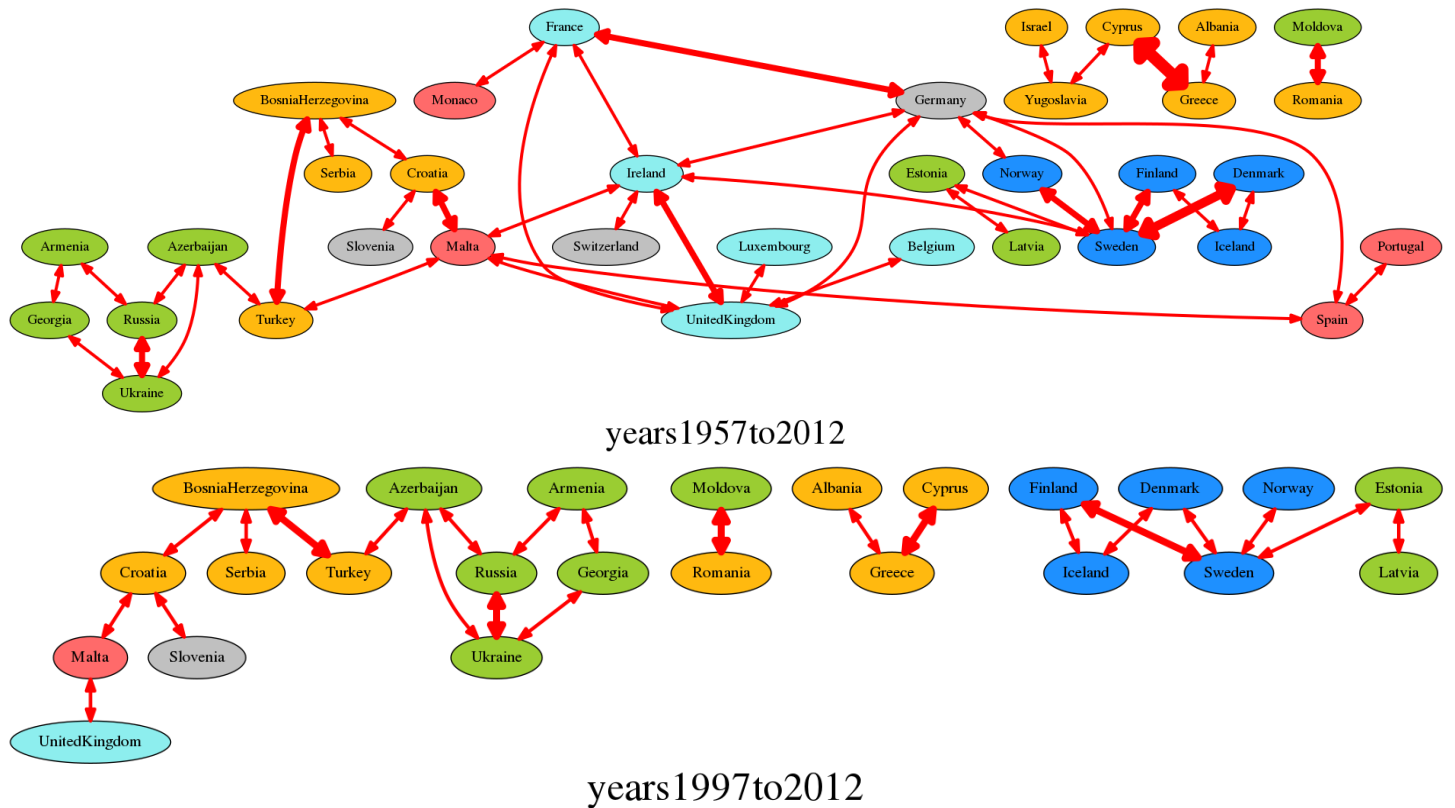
France
Israel
Cyprus
Albania
Moldova
BosniaHerzegovina
Monaco
Germany
Yugoslavia
Greece
Romania
Serbia
Croatia
Ireland
Estonia
Norway
Finland
Denmark
Armenia
Azerbaijan
Slovenia
Malta
Switzerland
Luxembourg
Belgium
Latvia
Sweden
Iceland
Portugal
Georgia
Russia
Turkey
UnitedKingdom
Spain
Ukraine

years1957to2012

BosniaHerzegovina
Azerbaijan
Armenia
Moldova
Albania
Cyprus
Finland
Denmark
Norway
Estonia
Croatia
Serbia
Turkey
Russia
Georgia
Romania
Greece
Iceland
Sweden
Latvia
Malta
Slovenia
Ukraine
UnitedKingdom

years1997to2012